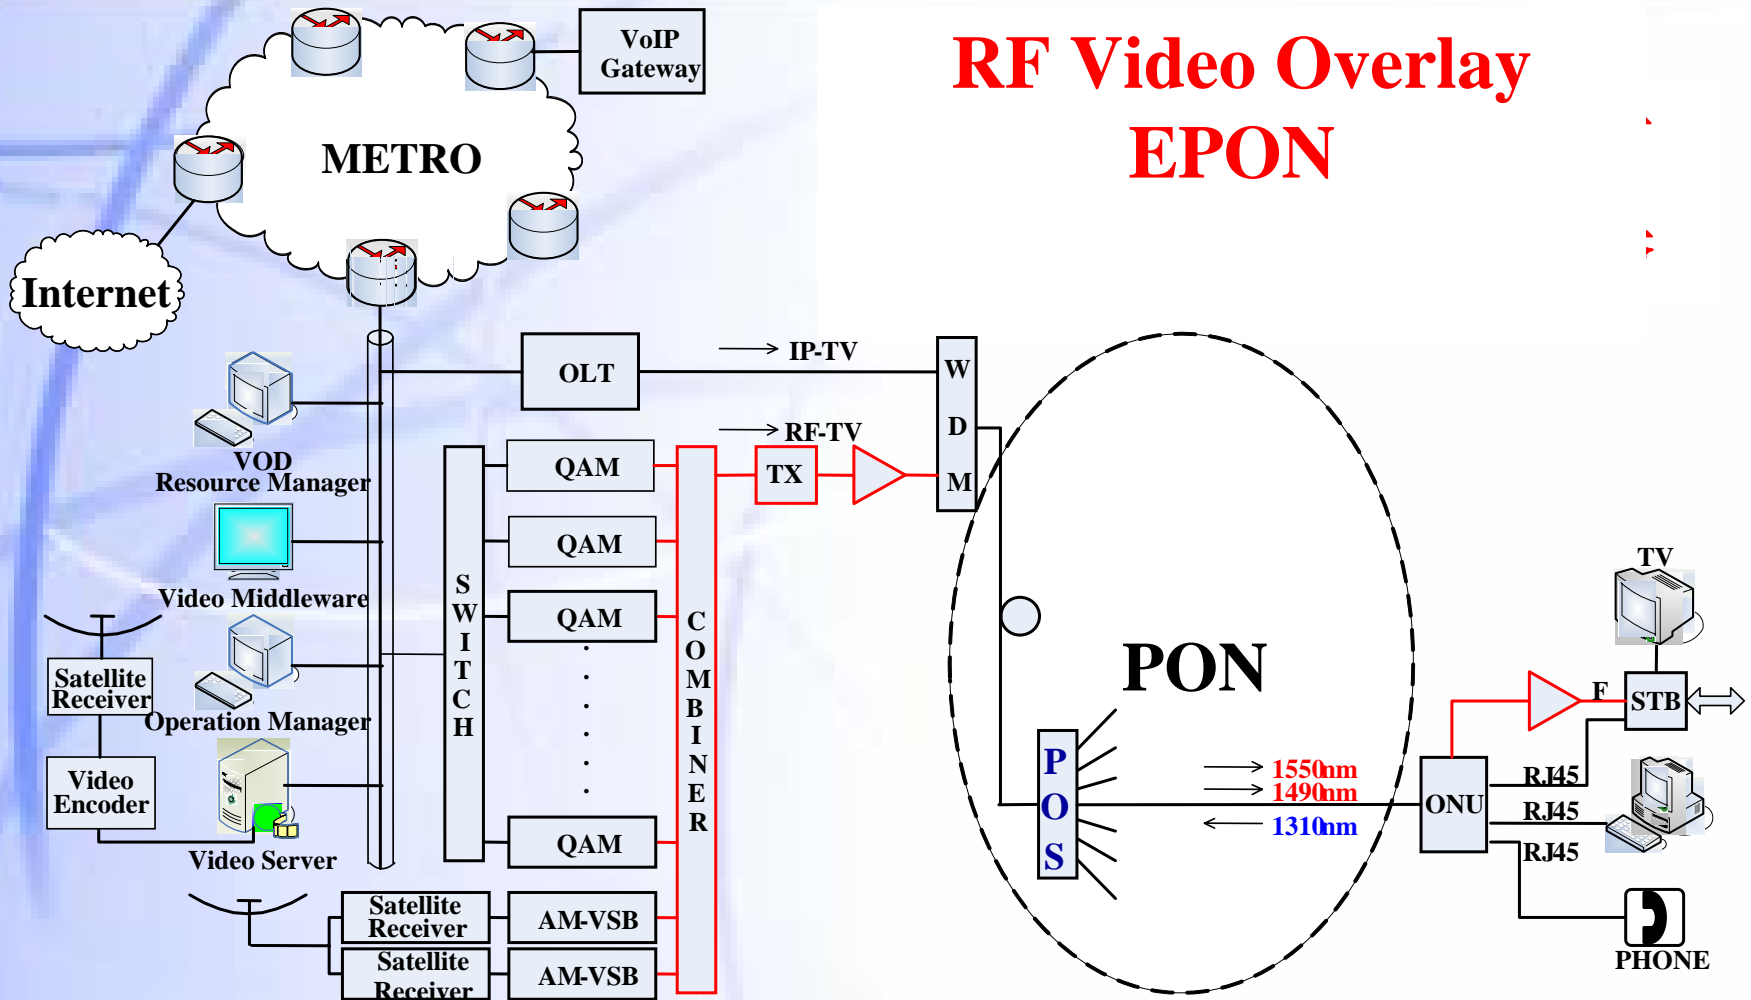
RF Video Overlay
EPON

METRO

VoIP Gateway

Internet

OLT

IP-TV

RF-TV

W
D
M

VOD Resource Manager

QAM

TX

QAM

Video Middleware

QAM

S
W
I
T
C
H

C
O
M
B
I
N
E
R

Satellite Receiver

Operation Manager

Video Encoder

Video Server

QAM

Satellite Receiver

AM-VSB

Satellite Receiver

AM-VSB

PON

P
O
S

1550nm
1490nm
1310nm

ONU

TV

F

STB

RJ45
RJ45
RJ45

PHONE